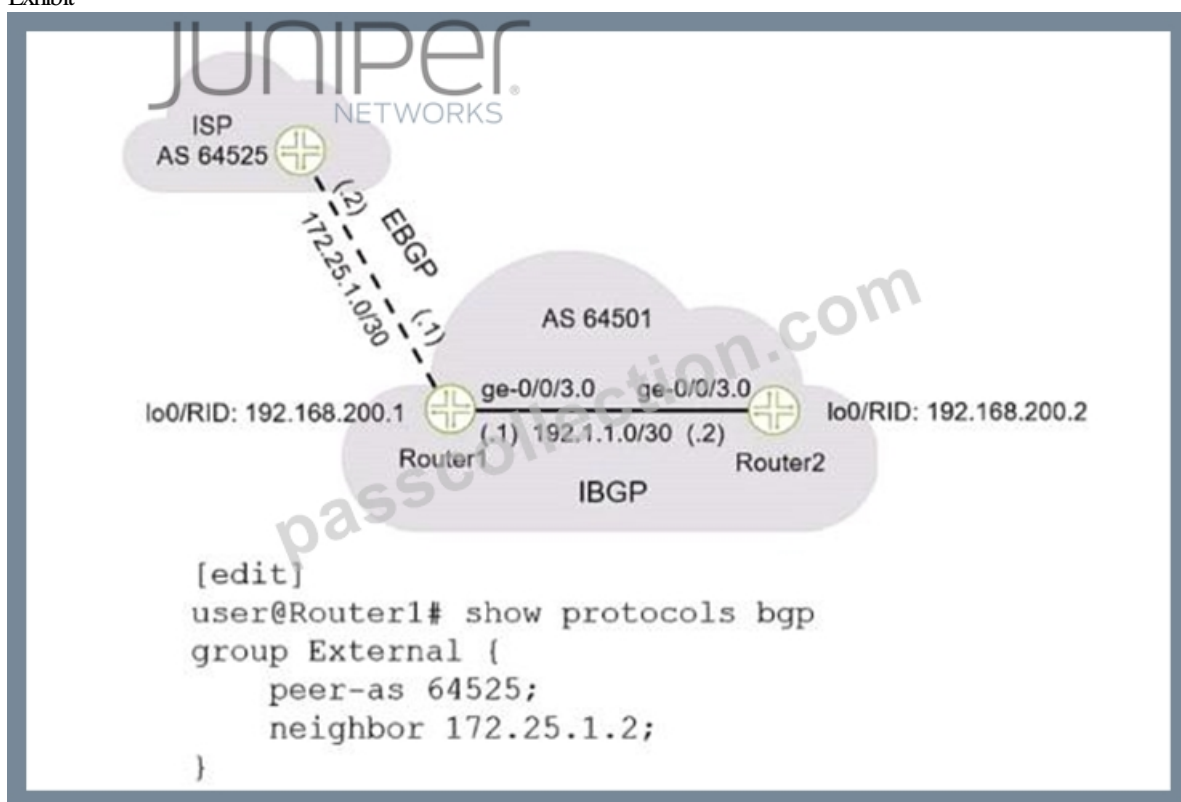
Exhibit

JUNIPer NETWORKS

ISP
AS 64525

(.2)
172.25.1.0/30
EBGP
(.1)

AS 64501

lo0/RID: 192.168.200.1
ge-0/0/3.0 ge-0/0/3.0
(.1) 192.1.1.0/30 (.2)
Router1
Router2
lo0/RID: 192.168.200.2
IBGP

passcollection.com

[edit]
user@Router1# show protocols bgp
group External {
    peer-as 64525;
    neighbor 172.25.1.2;
}